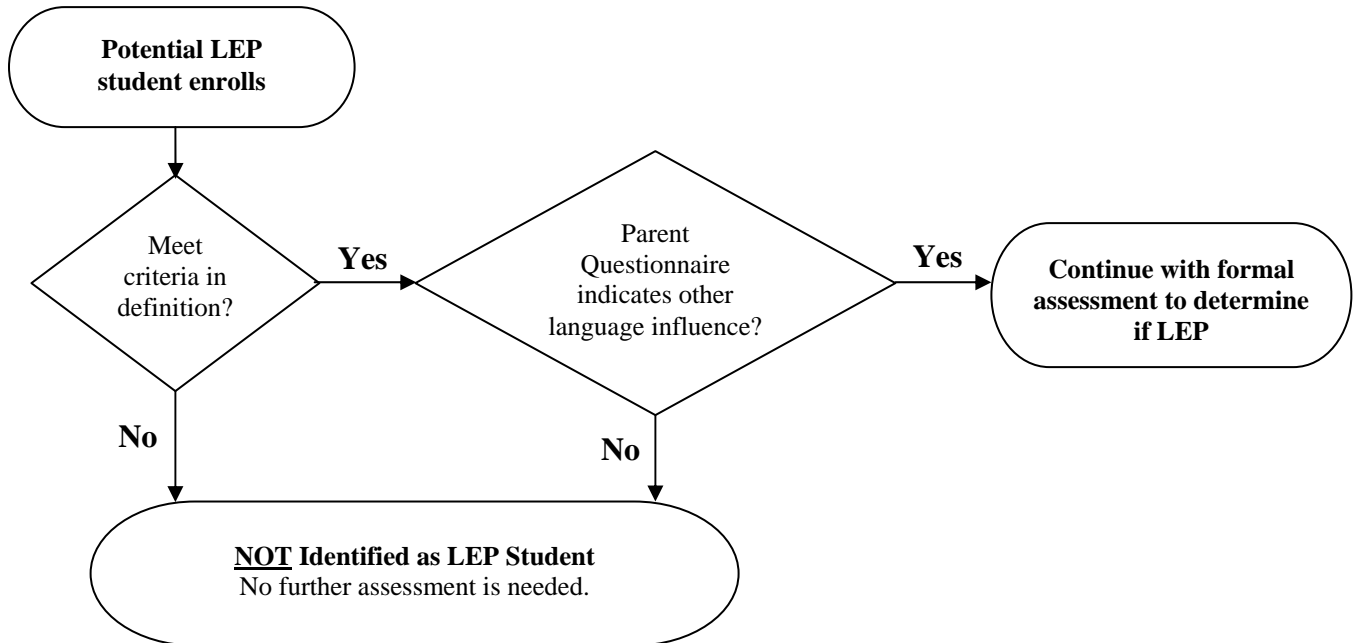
Potential LEP student enrolls

Meet criteria in definition?

Yes

Parent Questionnaire indicates other language influence?

Yes

Continue with formal assessment to determine if LEP

No

No

NOT Identified as LEP Student
No further assessment is needed.